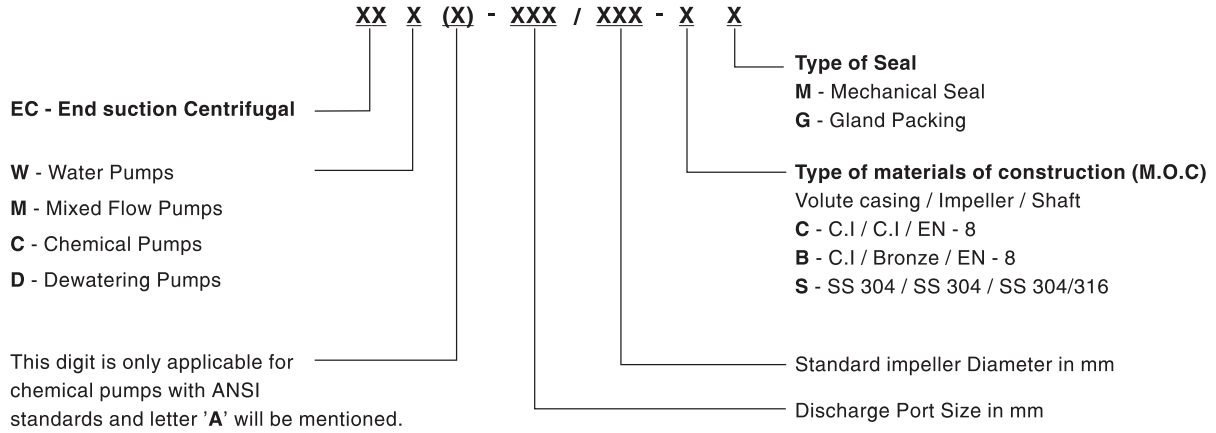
XX X (X) - XXX / XXX - X X

Type of Seal
M - Mechanical Seal
G - Gland Packing

EC - End suction Centrifugal

W - Water Pumps
M - Mixed Flow Pumps
C - Chemical Pumps
D - Dewatering Pumps

Type of materials of construction (M.O.C)
Volute casing / Impeller / Shaft
C - C.I / C.I / EN - 8
B - C.I / Bronze / EN - 8
S - SS 304 / SS 304 / SS 304/316

This digit is only applicable for chemical pumps with ANSI standards and letter 'A' will be mentioned.

Standard impeller Diameter in mm

Discharge Port Size in mm